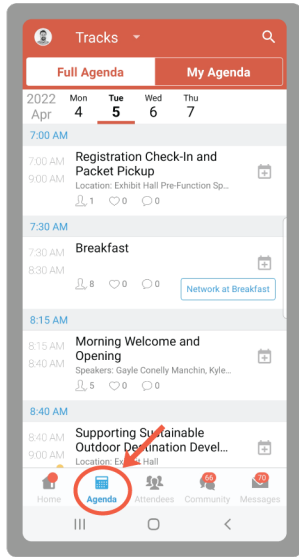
Tracks

Full Agenda | My Agenda

2022 Apr
Mon 4
Tue 5
Wed 6
Thu 7

7:00 AM

7:00 AM
9:00 AM
Registration Check-In and Packet Pickup
Location: Exhibit Hall Pre-Function Sp...
1 0 0

7:30 AM

7:30 AM
8:30 AM
Breakfast
8 0 0
Network at Breakfast

8:15 AM

8:15 AM
8:40 AM
Morning Welcome and Opening
Speakers: Gayle Conelly Manchin, Kyle...
5 0 0

8:40 AM

8:40 AM
9:40 AM
Supporting Sustainable Outdoor Destination Devel...
Location: Ex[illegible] Hall

Home
Agenda
Attendees
66
Community
70
Messages